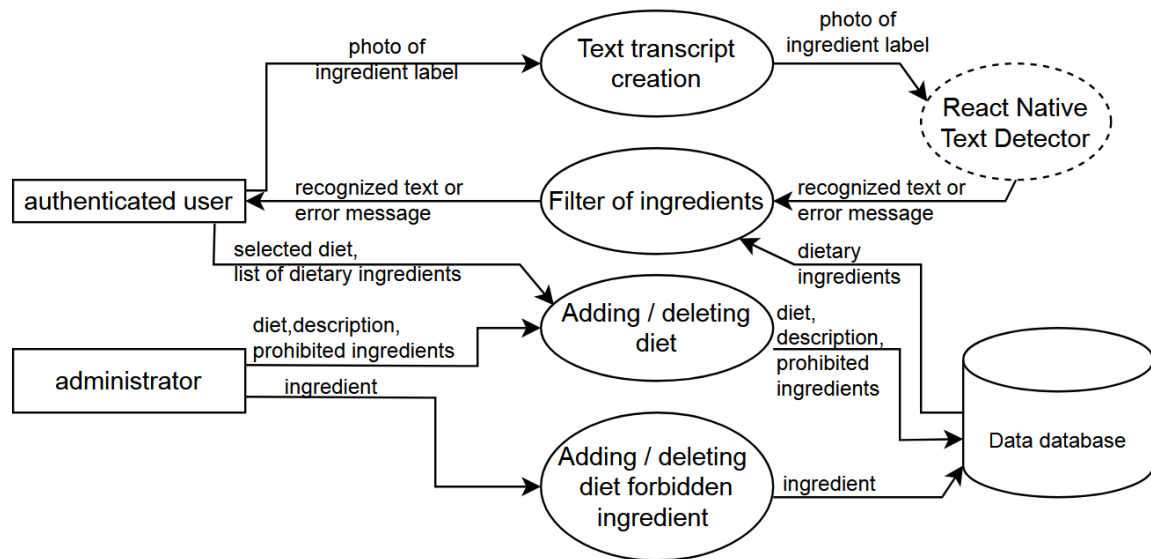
photo of ingredient label

Text transcript creation

photo of ingredient label

React Native Text Detector

authenticated user

recognized text or error message

Filter of ingredients

recognized text or error message

selected diet, list of dietary ingredients

dietary ingredients

diet,description, prohibited ingredients

Adding / deleting diet

diet, description, prohibited ingredients

administrator

ingredient

Data database

Adding / deleting diet forbidden ingredient

ingredient